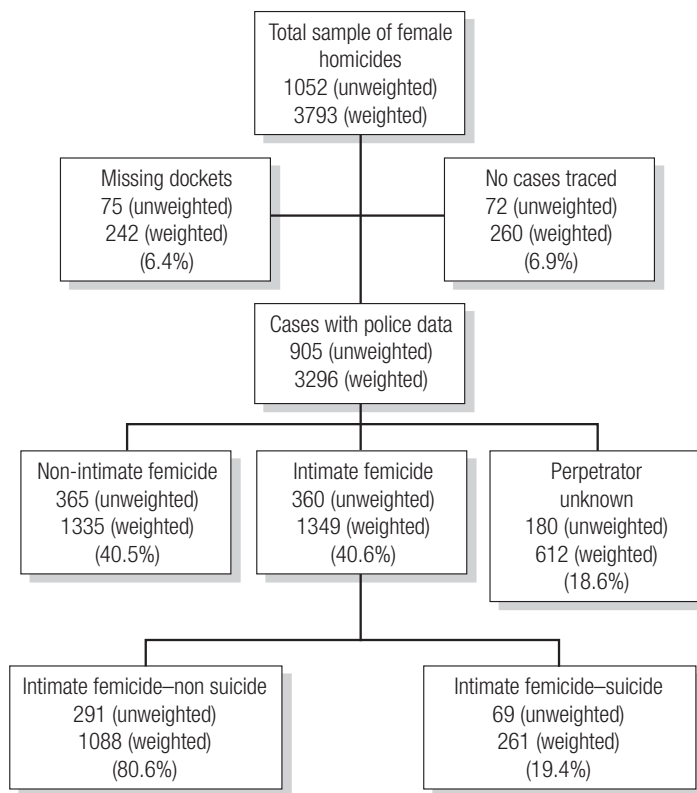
Total sample of female homicides
1052 (unweighted)
3793 (weighted)

Missing dockets
75 (unweighted)
242 (weighted)
(6.4%)

No cases traced
72 (unweighted)
260 (weighted)
(6.9%)

Cases with police data
905 (unweighted)
3296 (weighted)

Non-intimate femicide
365 (unweighted)
1335 (weighted)
(40.5%)

Intimate femicide
360 (unweighted)
1349 (weighted)
(40.6%)

Perpetrator unknown
180 (unweighted)
612 (weighted)
(18.6%)

Intimate femicide–non suicide
291 (unweighted)
1088 (weighted)
(80.6%)

Intimate femicide–suicide
69 (unweighted)
261 (weighted)
(19.4%)